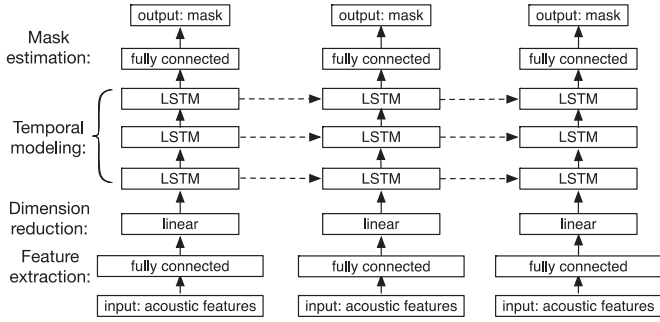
Mask estimation:

Temporal modeling:

Dimension reduction:

Feature extraction:

output: mask
fully connected
LSTM
LSTM
LSTM
linear
fully connected
input: acoustic features

output: mask
fully connected
LSTM
LSTM
LSTM
linear
fully connected
input: acoustic features

output: mask
fully connected
LSTM
LSTM
LSTM
linear
fully connected
input: acoustic features